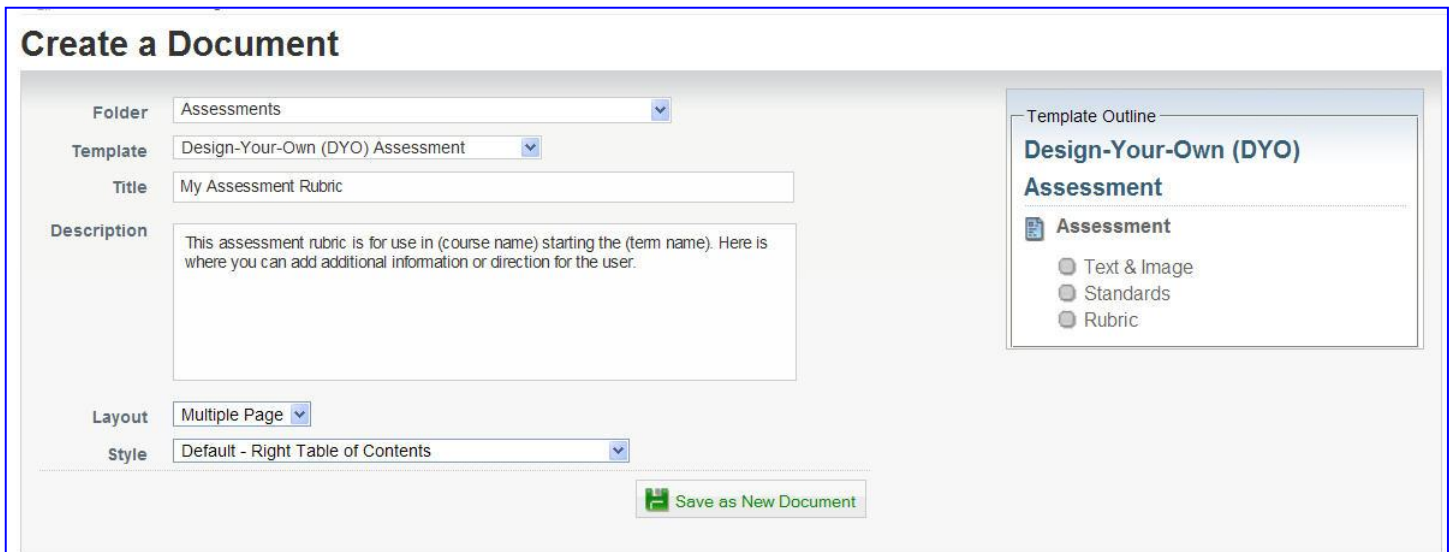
Create a Document

Folder Assessments

Template Design-Your-Own (DYO) Assessment

Title My Assessment Rubric

Description This assessment rubric is for use in (course name) starting the (term name). Here is where you can add additional information or direction for the user.

Layout Multiple Page

Style Default - Right Table of Contents

Save as New Document

Template Outline

Design-Your-Own (DYO) Assessment

Assessment

Text & Image
Standards
Rubric